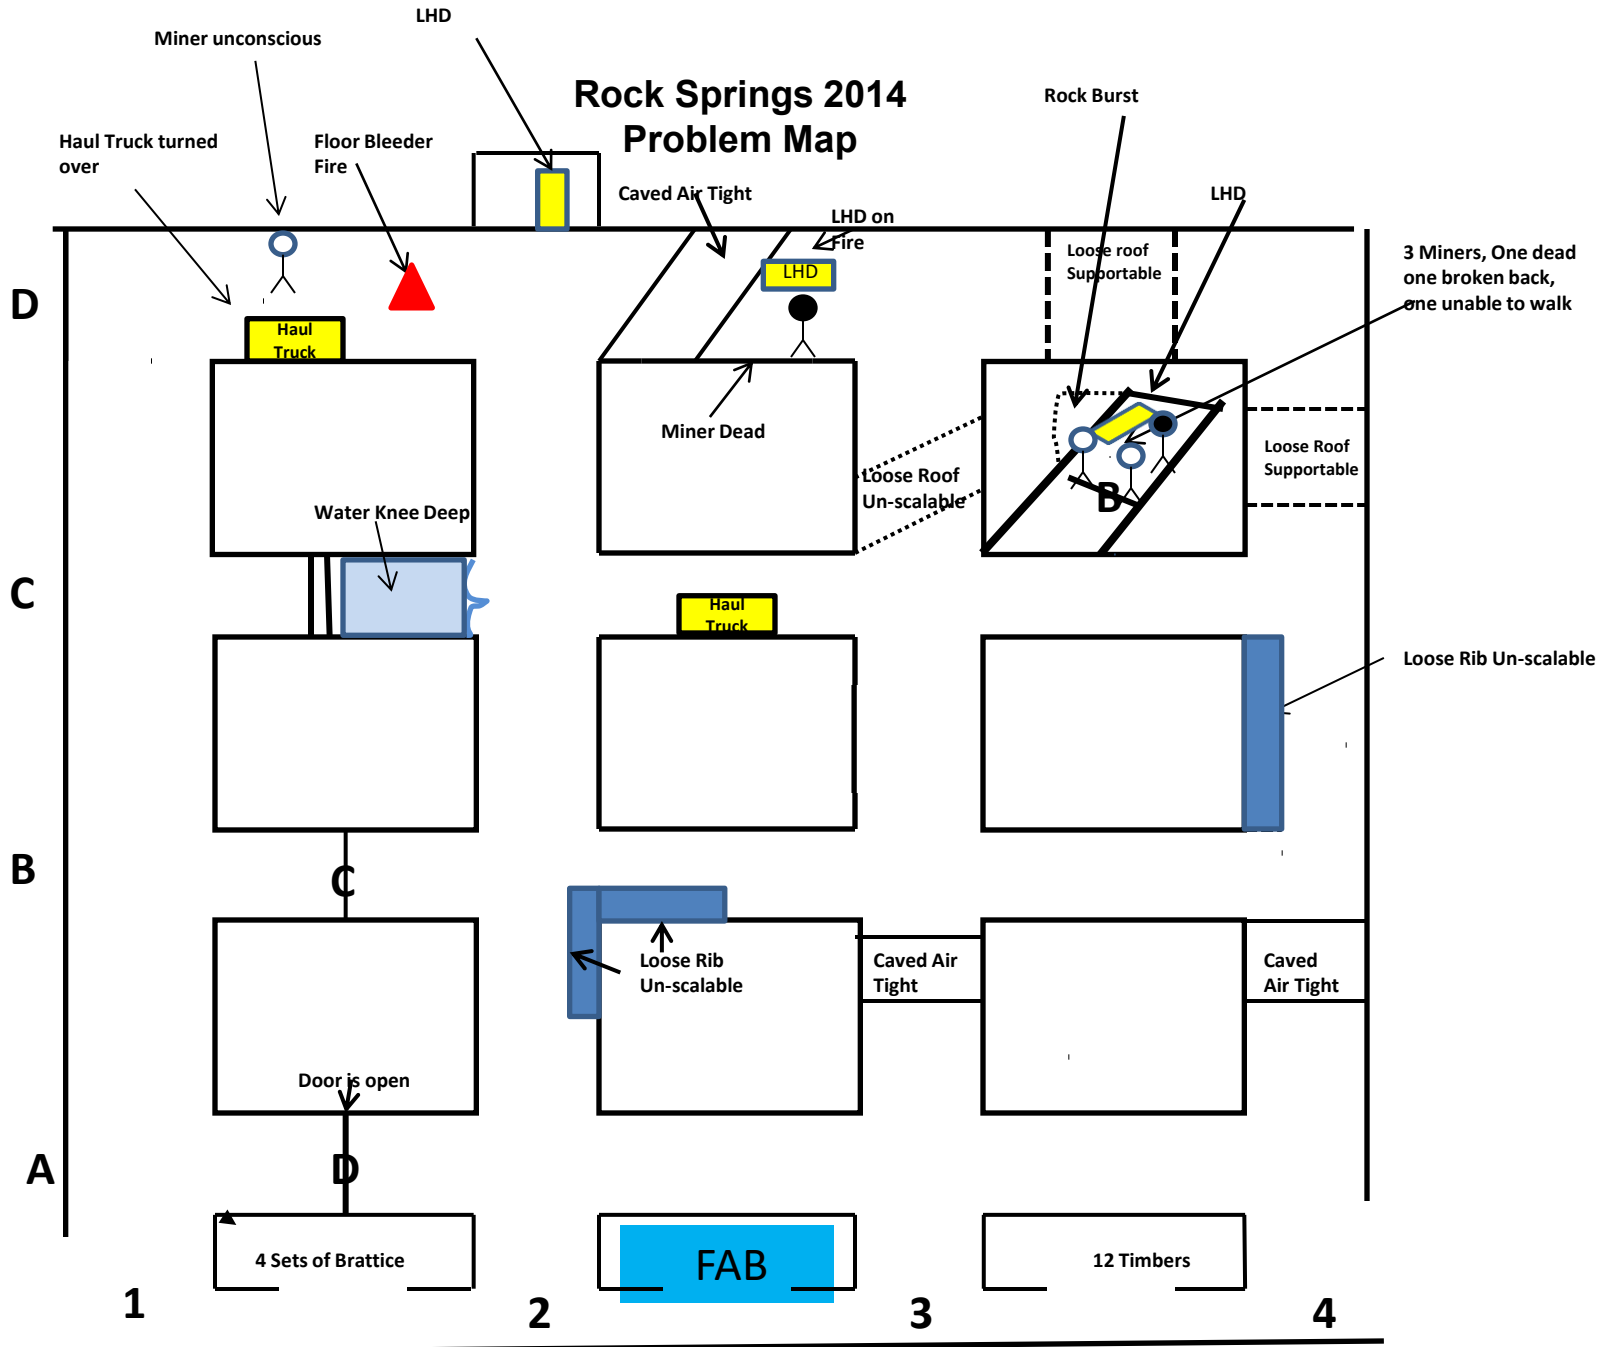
Rock Springs 2014
Problem Map

Miner unconscious

LHD

Haul Truck turned over

Floor Bleeder Fire

Caved Air Tight

LHD on Fire

LHD

Rock Burst

LHD

Loose roof Supportable

3 Miners, One dead one broken back, one unable to walk

D

Haul Truck

Miner Dead

Loose Roof Un-scalable

B

Loose Roof Supportable

Water Knee Deep

C

Haul Truck

Loose Rib Un-scalable

B

C

Loose Rib Un-scalable

Caved Air Tight

Caved Air Tight

Door is open

A

D

4 Sets of Brattice

FAB

12 Timbers

1

2

3

4